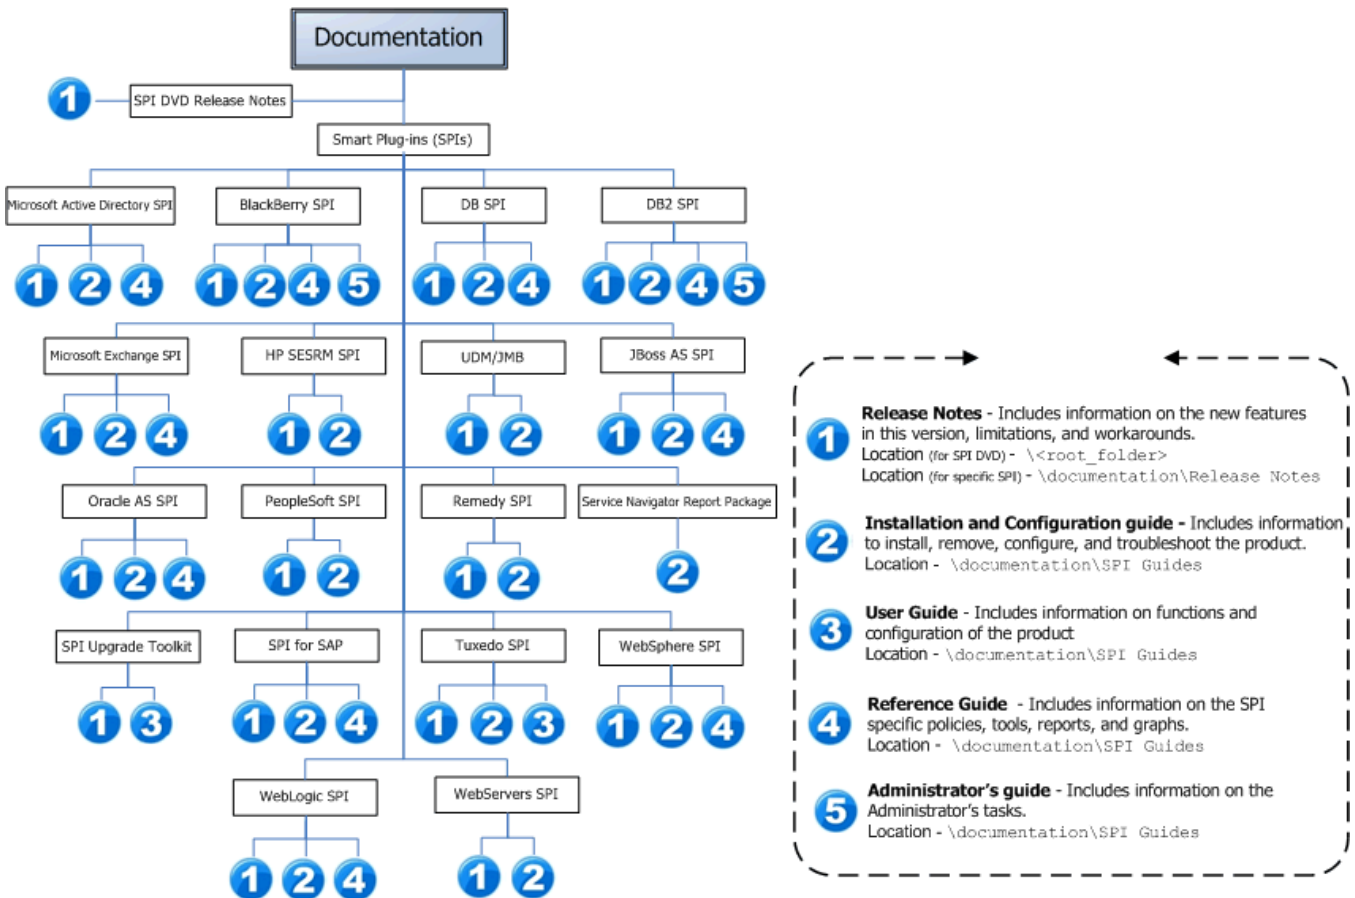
Documentation

1 SPI DVD Release Notes

Smart Plug-ins (SPIs)

Microsoft Active Directory SPI
1 2 4

BlackBerry SPI
1 2 4 5

DB SPI
1 2 4

DB2 SPI
1 2 4 5

Microsoft Exchange SPI
1 2 4

HP SESRM SPI
1 2

UDM/JMB
1 2

JBoss AS SPI
1 2 4

Oracle AS SPI
1 2 4

PeopleSoft SPI
1 2

Remedy SPI
1 2

Service Navigator Report Package
2

SPI Upgrade Toolkit
1 3

SPI for SAP
1 2 4

Tuxedo SPI
1 2 3

WebSphere SPI
1 2 4

WebLogic SPI
1 2 4

WebServers SPI
1 2

1 **Release Notes** - Includes information on the new features in this version, limitations, and workarounds.
Location (for SPI DVD) - \<root_folder>
Location (for specific SPI) - \documentation\Release Notes

2 **Installation and Configuration guide -** Includes information to install, remove, configure, and troubleshoot the product.
Location - \documentation\SPI Guides

3 **User Guide** - Includes information on functions and configuration of the product
Location - \documentation\SPI Guides

4 **Reference Guide** - Includes information on the SPI specific policies, tools, reports, and graphs.
Location - \documentation\SPI Guides

5 **Administrator's guide** - Includes information on the Administrator's tasks.
Location - \documentation\SPI Guides